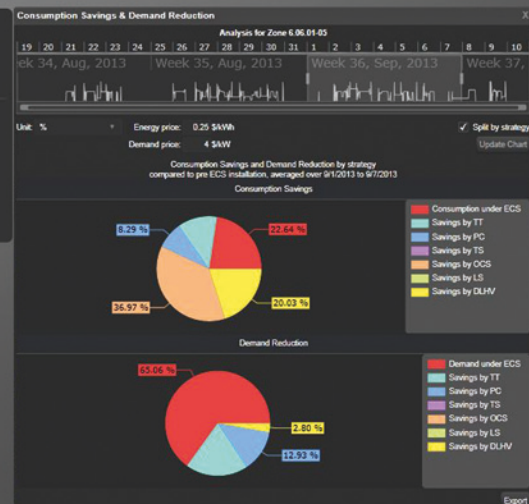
Consumption Savings & Demand Reduction

Analysis for Zone 6.06.01-05

19 20 21 22 23 24 25 26 27 28 29 30 31 1 2 3 4 5 6 7 8 9 10

Week 34, Aug, 2013 Week 35, Aug, 2013 Week 36, Sep, 2013 Week 37,

Unit: %

Energy price: 0.25 $/kWh

Demand price: 4 $/kW

✓ Split by strategy

Update Chart

Consumption Savings and Demand Reduction by strategy compared to pre ECS installation, averaged over 9/1/2013 to 9/7/2013

Consumption Savings

8.29 %

22.64 %

36.97 %

20.03 %

Consumption under ECS
Savings by TT
Savings by PC
Savings by TS
Savings by OCS
Savings by LS
Savings by DLHV

Demand Reduction

65.06 %

2.80 %

12.93 %

Demand under ECS
Savings by TT
Savings by PC
Savings by TS
Savings by OCS
Savings by LS
Savings by DLHV

Export